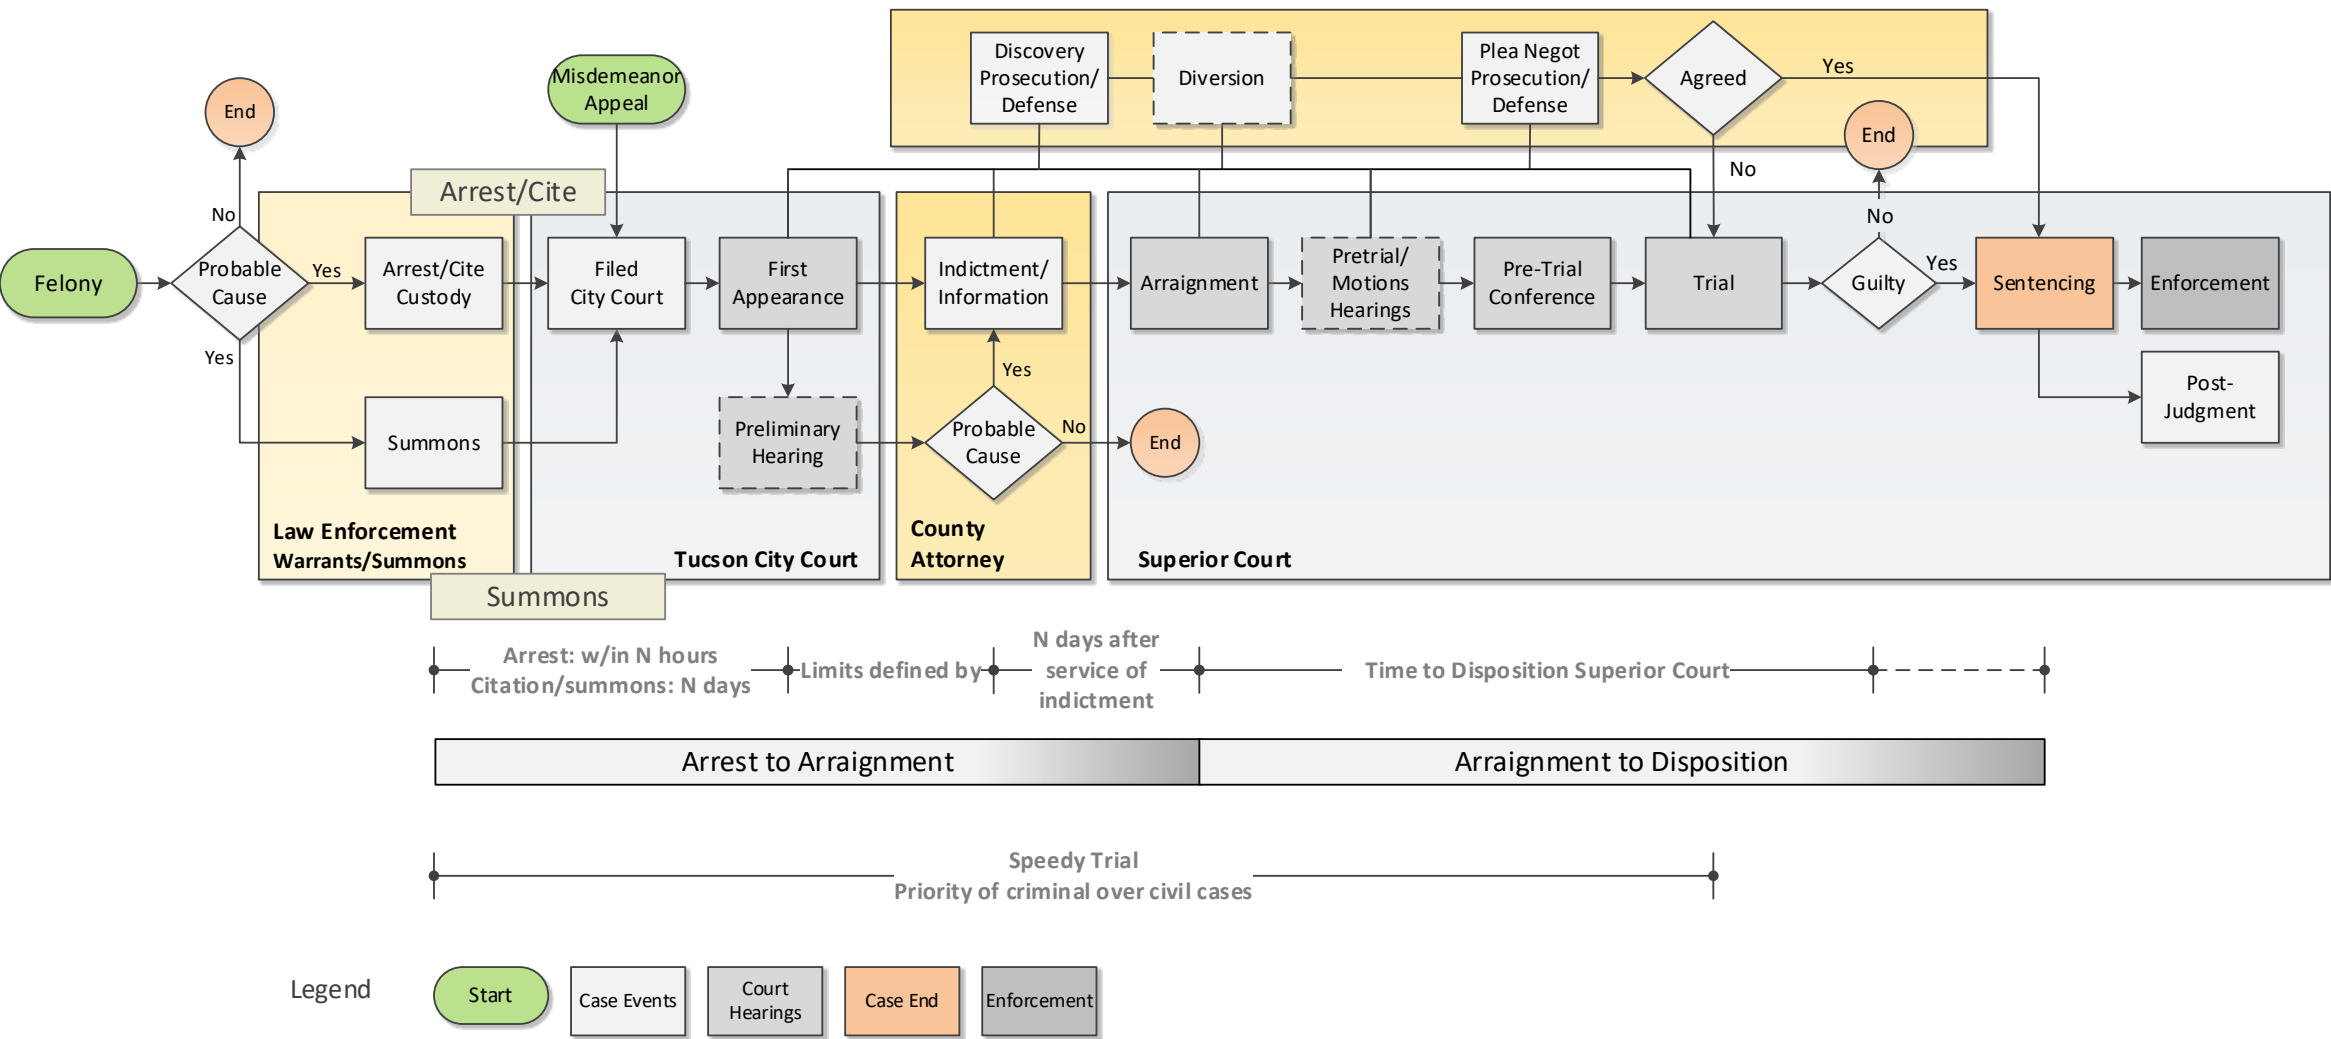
Discovery Prosecution/ Defense

Diversion

Plea Negot Prosecution/ Defense

Agreed

Yes

No

End

Misdemeanor Appeal

End

No

Arrest/Cite

Felony

Probable Cause

Yes

Arrest/Cite Custody

Filed City Court

First Appearance

Indictment/ Information

Arraignment

Pretrial/ Motions Hearings

Pre-Trial Conference

Trial

No

Guilty

Yes

Sentencing

Enforcement

Yes

Summons

Preliminary Hearing

Yes

Probable Cause

No

End

Post-Judgment

Law Enforcement Warrants/Summons

Tucson City Court

County Attorney

Superior Court

Summons

Arrest: w/in N hours Citation/summons: N days

Limits defined by

N days after service of indictment

Time to Disposition Superior Court

Arrest to Arraignment

Arraignment to Disposition

Speedy Trial
Priority of criminal over civil cases

Legend

Start

Case Events

Court Hearings

Case End

Enforcement